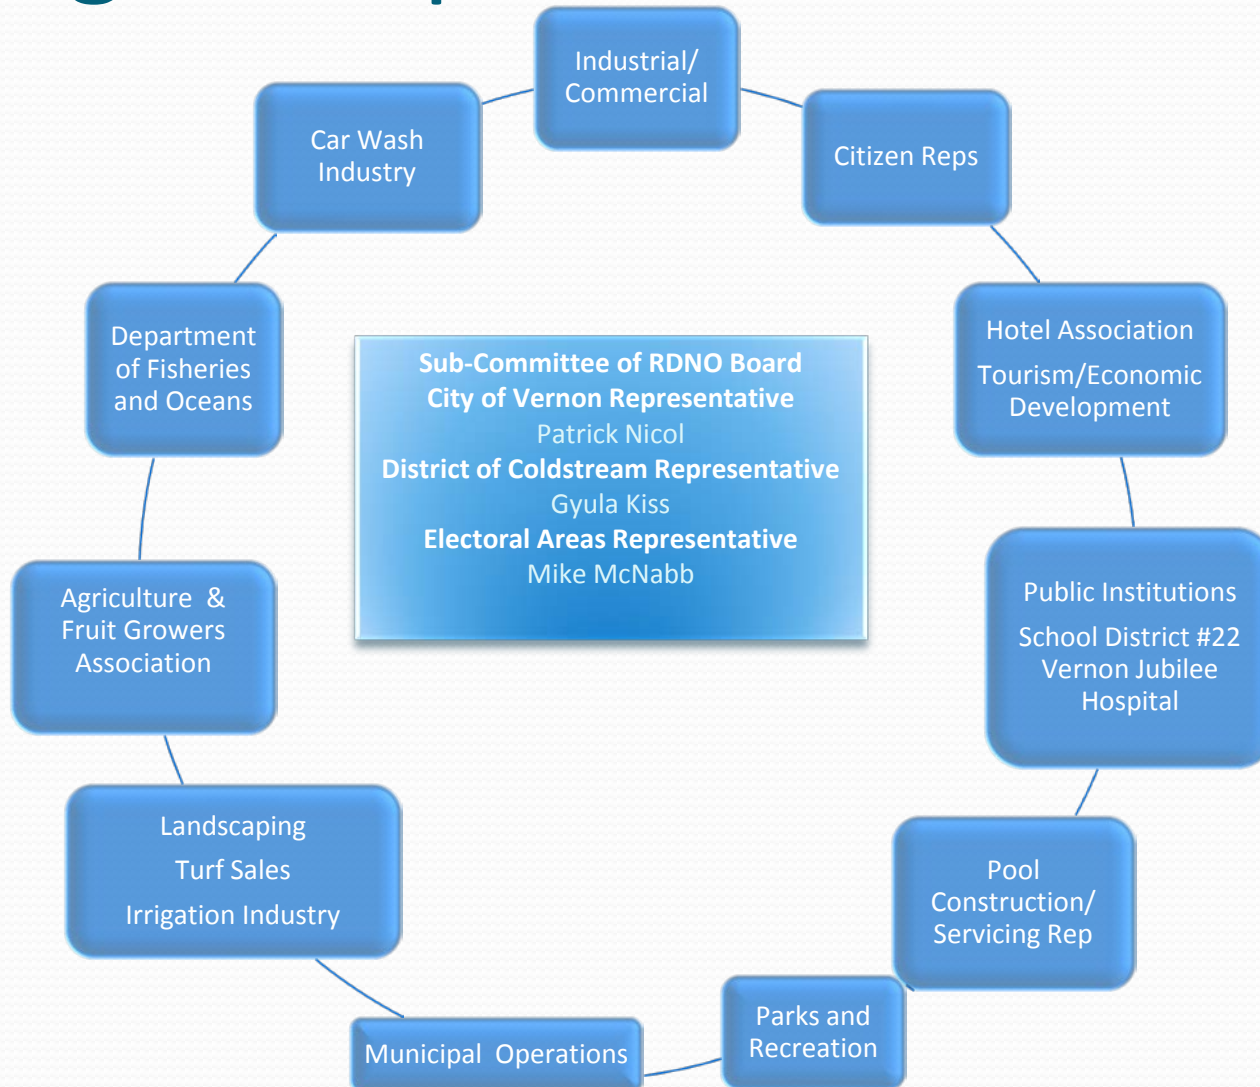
Industrial/ Commercial

Citizen Reps

Hotel Association

Tourism/Economic Development

Public Institutions

School District #22 Vernon Jubilee Hospital

Pool Construction/ Servicing Rep

Parks and Recreation

Municipal Operations

Landscaping

Turf Sales

Irrigation Industry

Agriculture & Fruit Growers Association

Department of Fisheries and Oceans

Car Wash Industry

**Sub-Committee of RDNO Board**
**City of Vernon Representative**
Patrick Nicol
**District of Coldstream Representative**
Gyula Kiss
**Electoral Areas Representative**
Mike McNabb